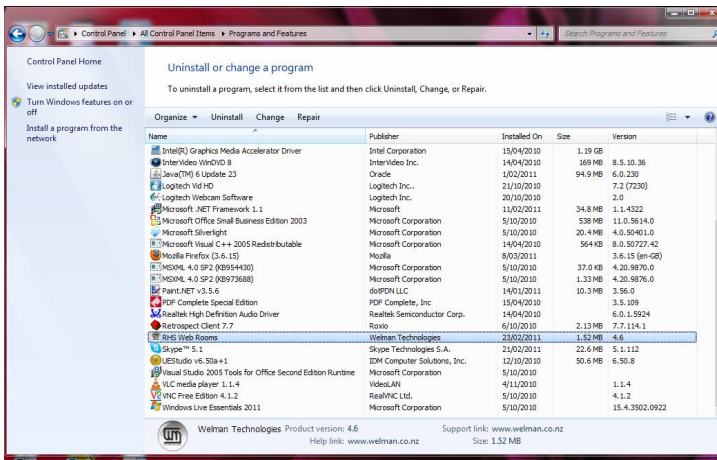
Control Panel ▸ All Control Panel Items ▸ Programs and Features

Search Programs and Features

Control Panel Home

View installed updates

Turn Windows features on or off

Install a program from the network

Uninstall or change a program

To uninstall a program, select it from the list and then click Uninstall, Change, or Repair.

Organize ▾ Uninstall Change Repair

| Name | Publisher | Installed On | Size | Version |
|---|---|---|---|---|
| Intel(R) Graphics Media Accelerator Driver | Intel Corporation | 15/04/2010 | 1.19 GB | |
| InterVideo WinDVD 8 | InterVideo Inc. | 14/04/2010 | 169 MB | 8.5.10.36 |
| Java(TM) 6 Update 23 | Oracle | 1/02/2011 | 94.9 MB | 6.0.230 |
| Logitech Vid HD | Logitech Inc.. | 21/10/2010 | | 7.2 (7230) |
| Logitech Webcam Software | Logitech Inc. | 20/10/2010 | | 2.0 |
| Microsoft .NET Framework 1.1 | Microsoft | 11/02/2011 | 34.8 MB | 1.1.4322 |
| Microsoft Office Small Business Edition 2003 | Microsoft Corporation | 5/10/2010 | 538 MB | 11.0.5614.0 |
| Microsoft Silverlight | Microsoft Corporation | 5/10/2010 | 20.4 MB | 4.0.50401.0 |
| Microsoft Visual C++ 2005 Redistributable | Microsoft Corporation | 14/04/2010 | 564 KB | 8.0.50727.42 |
| Mozilla Firefox (3.6.15) | Mozilla | 8/03/2011 | | 3.6.15 (en-GB) |
| MSXML 4.0 SP2 (KB954430) | Microsoft Corporation | 5/10/2010 | 37.0 KB | 4.20.9870.0 |
| MSXML 4.0 SP2 (KB973688) | Microsoft Corporation | 5/10/2010 | 1.33 MB | 4.20.9876.0 |
| Paint.NET v3.5.6 | dotPDN LLC | 14/01/2011 | 10.3 MB | 3.56.0 |
| PDF Complete Special Edition | PDF Complete, Inc | 15/04/2010 | | 3.5.109 |
| Realtek High Definition Audio Driver | Realtek Semiconductor Corp. | 14/04/2010 | | 6.0.1.5924 |
| Retrospect Client 7.7 | Roxio | 6/10/2010 | 2.13 MB | 7.7.114.1 |
| RHS Web Rooms | Welman Technologies | 23/02/2011 | 1.52 MB | 4.6 |
| Skype™ 5.1 | Skype Technologies S.A. | 21/02/2011 | 22.6 MB | 5.1.112 |
| UEStudio v6.50a+1 | IDM Computer Solutions, Inc. | 12/10/2010 | 50.6 MB | 6.50.8 |
| Visual Studio 2005 Tools for Office Second Edition Runtime | Microsoft Corporation | 5/10/2010 | | |
| VLC media player 1.1.4 | VideoLAN | 4/11/2010 | | 1.1.4 |
| VNC Free Edition 4.1.2 | RealVNC Ltd. | 5/10/2010 | | 4.1.2 |
| Windows Live Essentials 2011 | Microsoft Corporation | 5/10/2010 | | 15.4.3502.0922 |

Welman Technologies Product version: 4.6 Support link: www.welman.co.nz
Help link: www.welman.co.nz Size: 1.52 MB